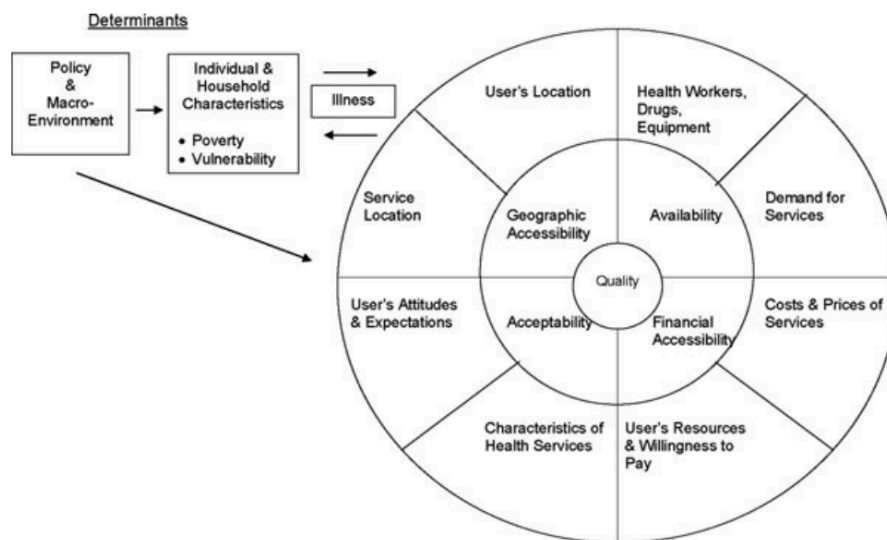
Determinants

Policy & Macro-Environment

Individual & Household Characteristics

• Poverty
• Vulnerability

Illness

User's Location

Health Workers, Drugs, Equipment

Service Location

Geographic Accessibility

Availability

Demand for Services

Quality

User's Attitudes & Expectations

Acceptability

Financial Accessibility

Costs & Prices of Services

Characteristics of Health Services

User's Resources & Willingness to Pay